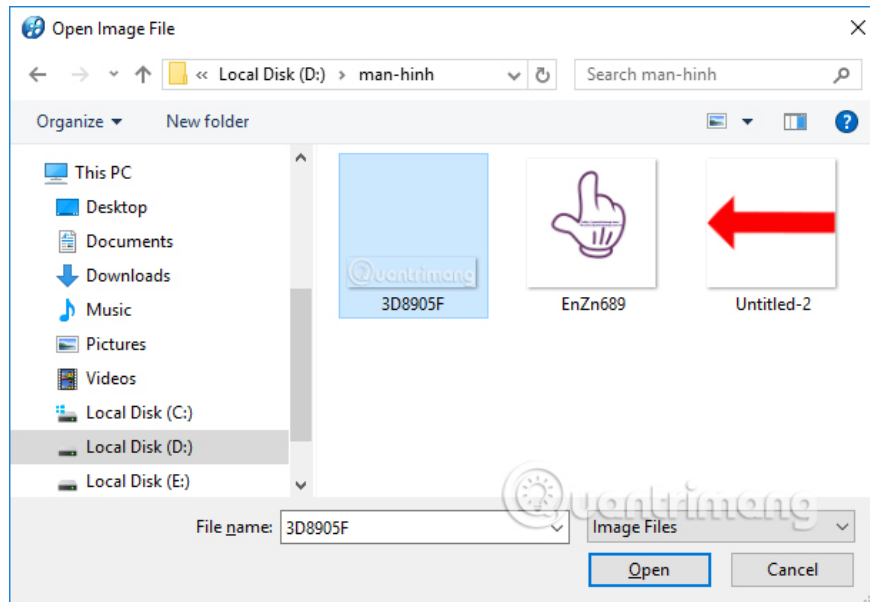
Open Image File

« Local Disk (D:) › man-hinh

Search man-hinh

Organize ▾ New folder

This PC
Desktop
Documents
Downloads
Music
Pictures
Videos
Local Disk (C:)
Local Disk (D:)
Local Disk (E:)

Quantrimang
3D8905F

EnZn689

Untitled-2

Quantrimang

File name: 3D8905F

Image Files

Open

Cancel